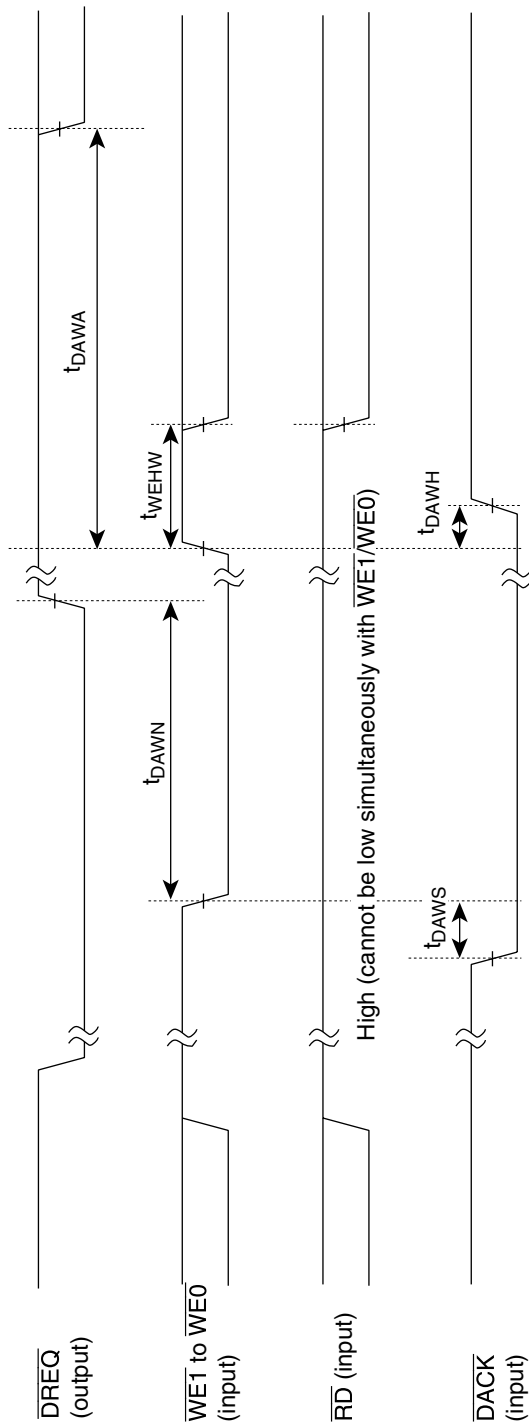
$\overline{DREQ}$ (output)

$\overline{WE1}$ to $\overline{WE0}$ (input)

$\overline{RD}$ (input)

$\overline{DACK}$ (input)

$t_{DAWN}$

$t_{DAWA}$

$t_{WEHW}$

High (cannot be low simultaneously with $\overline{WE1}/\overline{WE0}$)

$t_{DAWS}$

$t_{DAWH}$